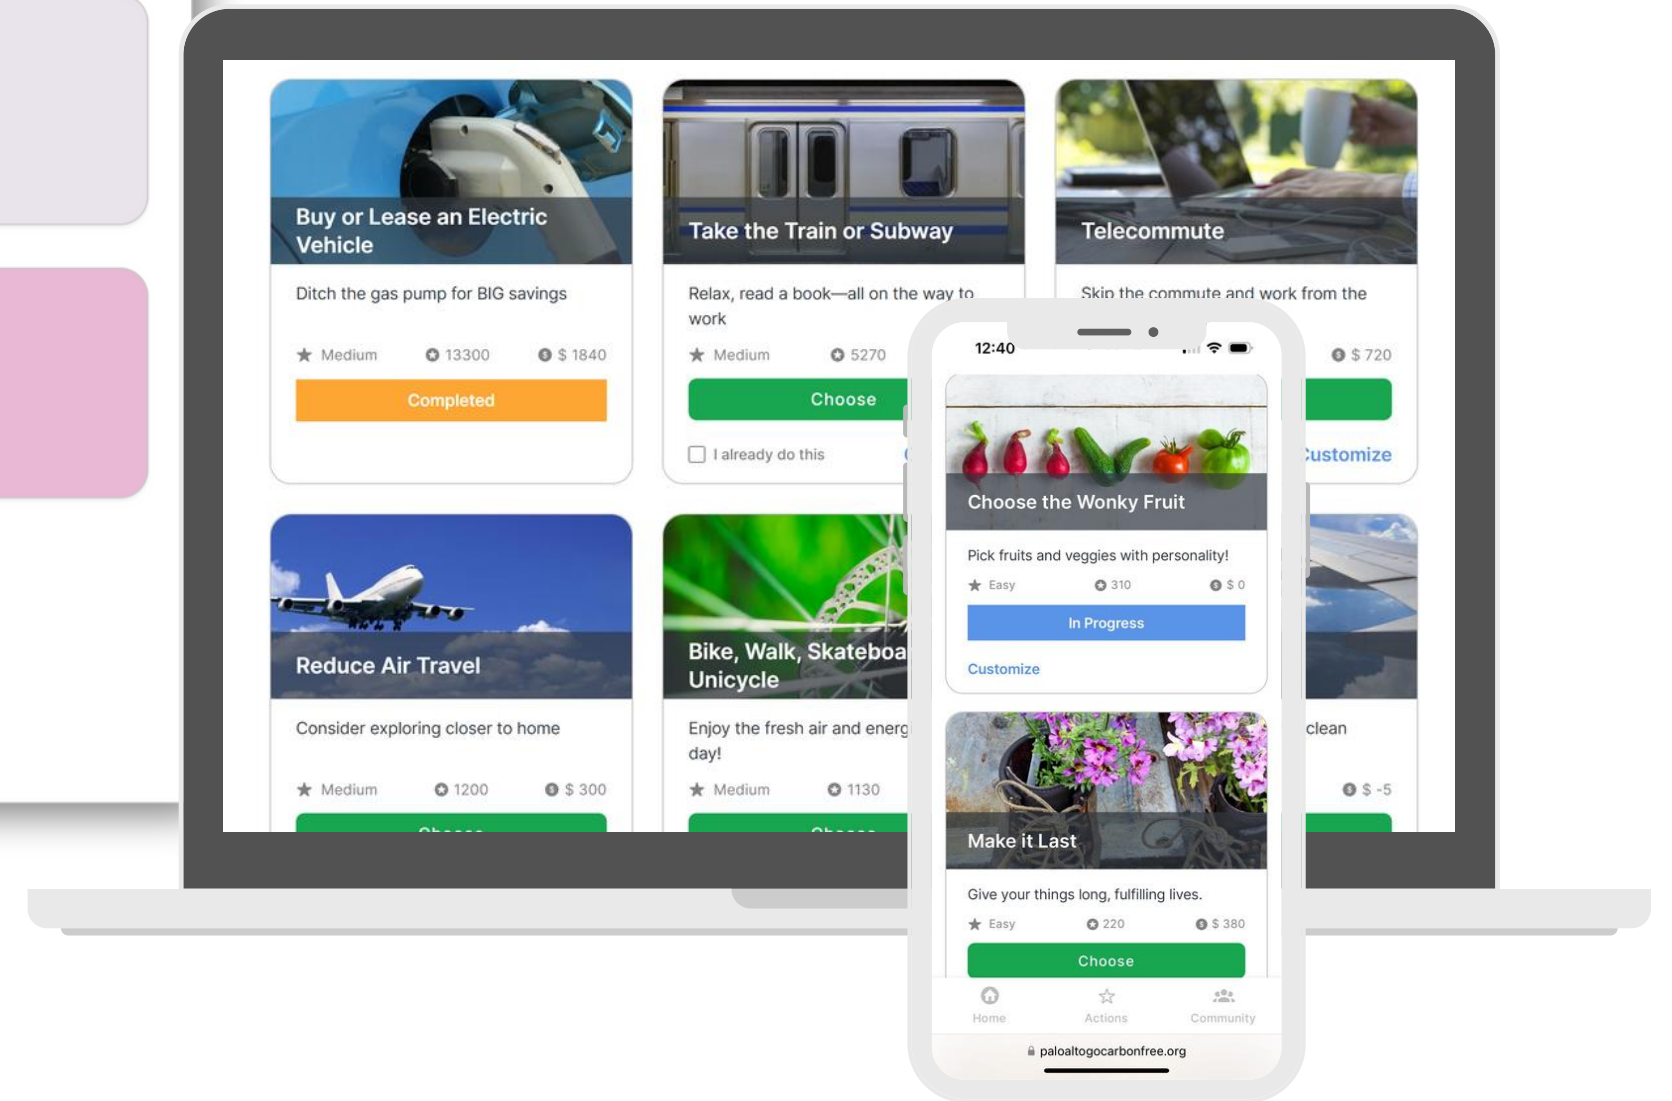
Buy or Lease an Electric Vehicle

Ditch the gas pump for BIG savings

Medium 13300 $ 1840

Completed

Take the Train or Subway

Relax, read a book—all on the way to work

Medium 5270

Choose

I already do this

Telecommute

Skip the commute and work from the

$ 720

Customize

Reduce Air Travel

Consider exploring closer to home

Medium 1200 $ 300

Bike, Walk, Skateboa Unicycle

Enjoy the fresh air and energ day!

Medium 1130

clean

$ -5

12:40

Choose the Wonky Fruit

Pick fruits and veggies with personality!

Easy 310 $ 0

In Progress

Customize

Make it Last

Give your things long, fulfilling lives.

Easy 220 $ 380

Choose

Home Actions Community

paloaltogocarbonfree.org